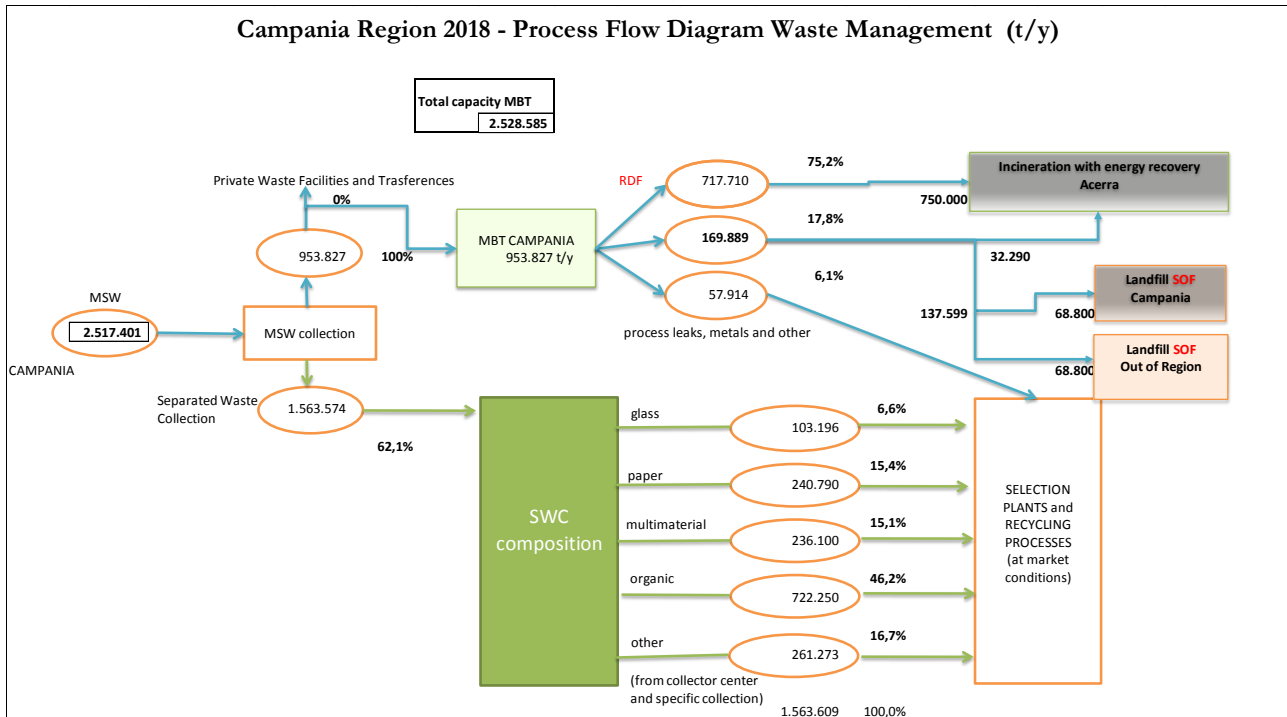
Campania Region 2018 - Process Flow Diagram Waste Management (t/y)

Total capacity MBT
2.528.585

Private Waste Facilities and Trasferences
0%

953.827

100%

MBT CAMPANIA
953.827 t/y

RDF
717.710
75,2%

Incineration with energy recovery
Acerra
750.000

169.889
17,8%
32.290

57.914
6,1%

process leaks, metals and other

Landfill SOF
Campania
137.599
68.800

Landfill SOF
Out of Region
68.800

MSW
2.517.401
CAMPANIA

MSW collection

Separated Waste Collection
1.563.574
62,1%

SWC composition

glass
103.196
6,6%

paper
240.790
15,4%

multimaterial
236.100
15,1%

organic
722.250
46,2%

other
261.273
16,7%

(from collector center and specific collection)

1.563.609 100,0%

SELECTION PLANTS and RECYCLING PROCESSES (at market conditions)